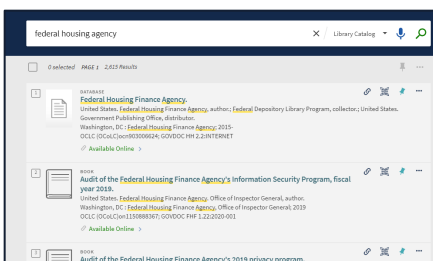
federal housing agency

Library Catalog

0 selected PAGE 1 2,615 Results

1

DATABASE

Federal Housing Finance Agency.

United States. Federal Housing Finance Agency, author.; Federal Depository Library Program, collector.; United States. Government Publishing Office, distributor.

Washington, DC : Federal Housing Finance Agency; 2015-

OCLC (OCoLC)ocn903006824; GOVDOC HH 2.2:INTERNET

Available Online >

2

BOOK

Audit of the Federal Housing Finance Agency's Information Security Program, fiscal year 2019.

United States. Federal Housing Finance Agency. Office of Inspector General, author.

Washington, DC : Federal Housing Finance Agency, Office of Inspector General; 2019

OCLC (OCoLC)on1150888367; GOVDOC FHF 1.22:2020-001

Available Online >

3

BOOK

Audit of the Federal Housing Finance Agency's 2019 privacy program